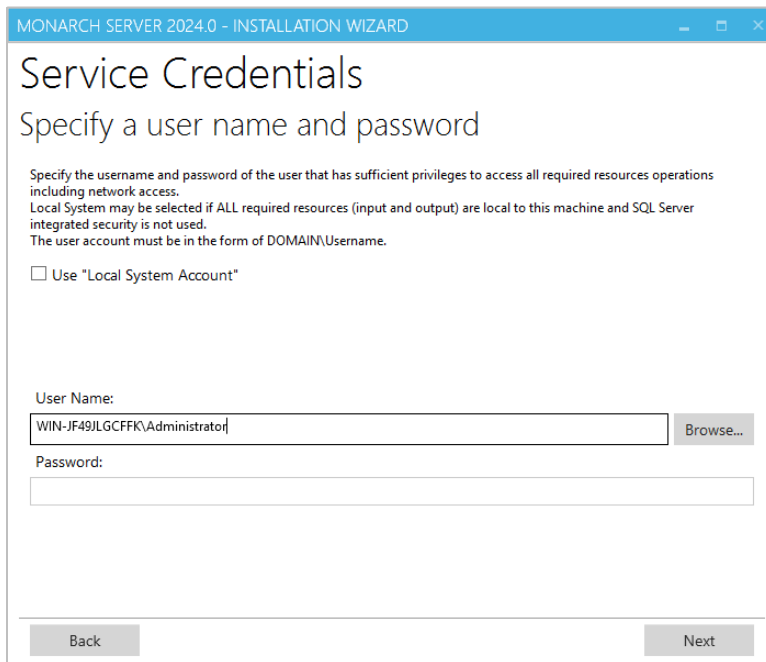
MONARCH SERVER 2024.0 - INSTALLATION WIZARD

Service Credentials

Specify a user name and password

Specify the username and password of the user that has sufficient privileges to access all required resources operations including network access.
Local System may be selected if ALL required resources (input and output) are local to this machine and SQL Server integrated security is not used.
The user account must be in the form of DOMAIN\Username.

Use "Local System Account"

User Name:

WIN-JF49JLGCFFK\Administrator

Browse...

Password:

Back

Next